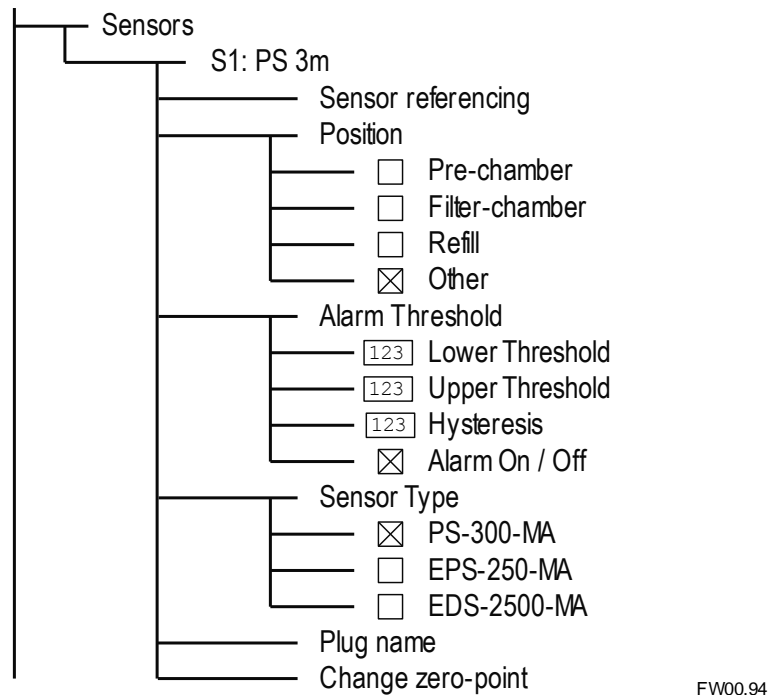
Sensors
S1: PS 3m
Sensor referencing
Position
☐ Pre-chamber
☐ Filter-chamber
☐ Refill
☒ Other
Alarm Threshold
123 Lower Threshold
123 Upper Threshold
123 Hysteresis
☒ Alarm On / Off
Sensor Type
☒ PS-300-MA
☐ EPS-250-MA
☐ EDS-2500-MA
Plug name
Change zero-point
FW00.94